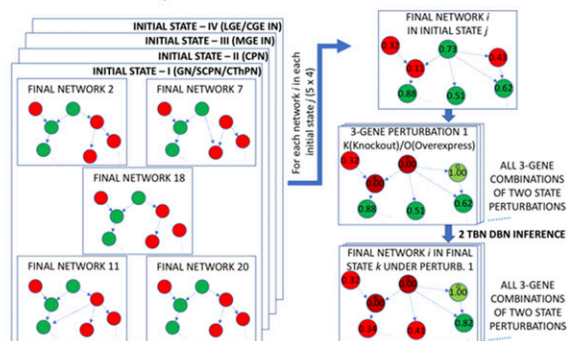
INITIAL STATE – IV (LGE/CGE IN)
INITIAL STATE – III (MGE IN)
INITIAL STATE – II (CPN)
INITIAL STATE – I (GN/SCPN/CThPN)

FINAL NETWORK 2
FINAL NETWORK 7
FINAL NETWORK 18
FINAL NETWORK 11
FINAL NETWORK 20

For each network i in each initial state j (5 x 4)

FINAL NETWORK i IN INITIAL STATE j

0.32
0.73
0.41
0.11
0.88
0.51
0.62

3-GENE PERTURBATION 1 K(Knockout)/O(Overexpress)

0.32
0.00
0.00
1.00
0.88
0.51
0.62

ALL 3-GENE COMBINATIONS OF TWO STATE PERTURBATIONS

2 TBN DBN INFERENCE

FINAL NETWORK i IN FINAL STATE k UNDER PERTURB. 1

0.34
0.50
1.00
0.05
0.34
0.41
0.82

ALL 3-GENE COMBINATIONS OF TWO STATE PERTURBATIONS